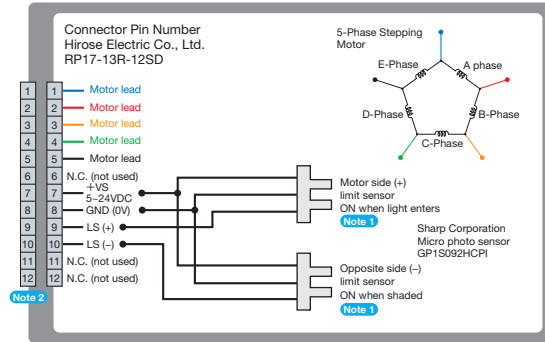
Connector Pin Number
Hirose Electric Co., Ltd.
RP17-13R-12SD

5-Phase Stepping Motor

E-Phase
A phase
D-Phase
B-Phase
C-Phase

| 1 | 1 | Motor lead |
|---|---|---|
| 2 | 2 | Motor lead |
| 3 | 3 | Motor lead |
| 4 | 4 | Motor lead |
| 5 | 5 | Motor lead |
| 6 | 6 | N.C. (not used) |
| 7 | 7 | +VS 5–24VDC |
| 8 | 8 | GND (0V) |
| 9 | 9 | LS (+) |
| 10 | 10 | LS (–) |
| 11 | 11 | N.C. (not used) |
| 12 | 12 | N.C. (not used) |

Note 2

Motor side (+) limit sensor
ON when light enters
Note 1

Sharp Corporation
Micro photo sensor
GP1S092HCPI

Opposite side (–) limit sensor
ON when shaded
Note 1